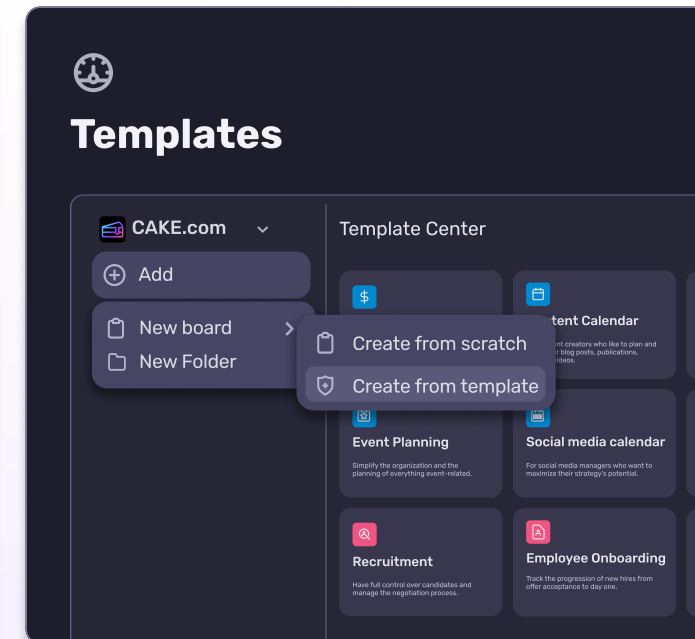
Templates

CAKE.com

Add

New board

New Folder

Create from scratch

Create from template

Template Center

$

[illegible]tent Calendar

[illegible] creators who like to plan and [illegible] blog posts, publications, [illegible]ideos.

Event Planning

Simplify the organization and the planning of everything event-related.

Social media calendar

For social media managers who want to maximize their strategy's potential.

Recruitment

Have full control over candidates and manage the negotiation process.

Employee Onboarding

Track the progression of new hires from offer acceptance to day one.